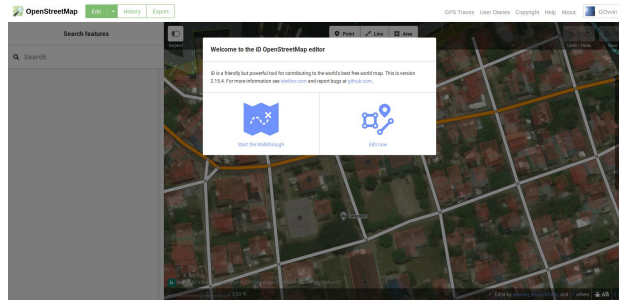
OpenStreetMap Edit History Export

GPS Traces User Diaries Copyright Help About GOvin

Search features

Search

Point Line Area

Welcome to the iD OpenStreetMap editor

iD is a friendly but powerful tool for contributing to the world's best free world map. This is version 2.15.4. For more information see ideditor.com and report bugs at github.com.

Start the Walkthrough

Edit now

150 ft

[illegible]